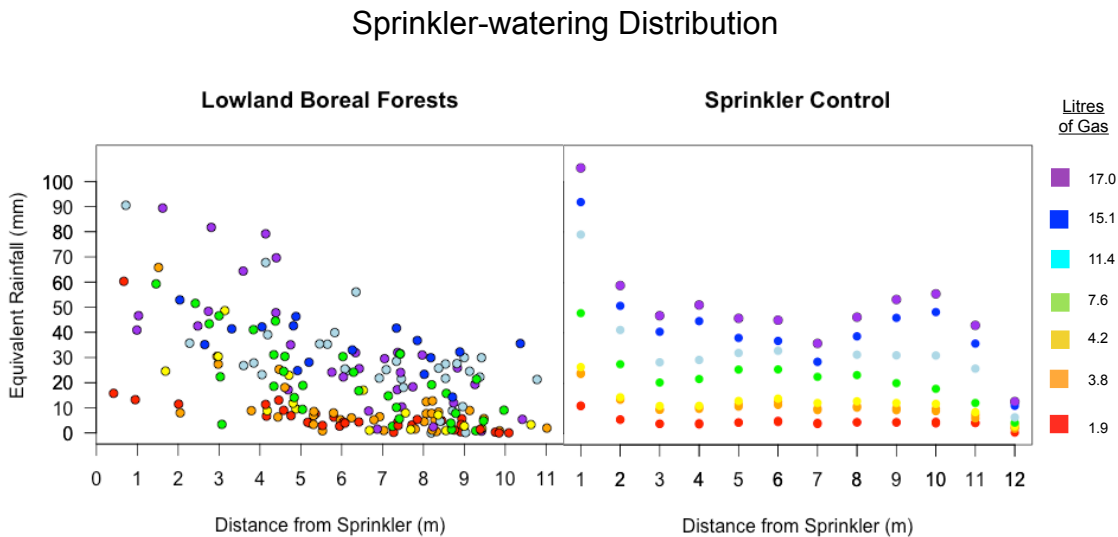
Sprinkler-watering Distribution

Lowland Boreal Forests

Sprinkler Control

Litres of Gas

Equivalent Rainfall (mm)

100
90
80
70
60
50
40
30
20
10
0

0 1 2 3 4 5 6 7 8 9 10 11

1 2 3 4 5 6 7 8 9 10 11 12

17.0
15.1
11.4
7.6
4.2
3.8
1.9

Distance from Sprinkler (m)

Distance from Sprinkler (m)